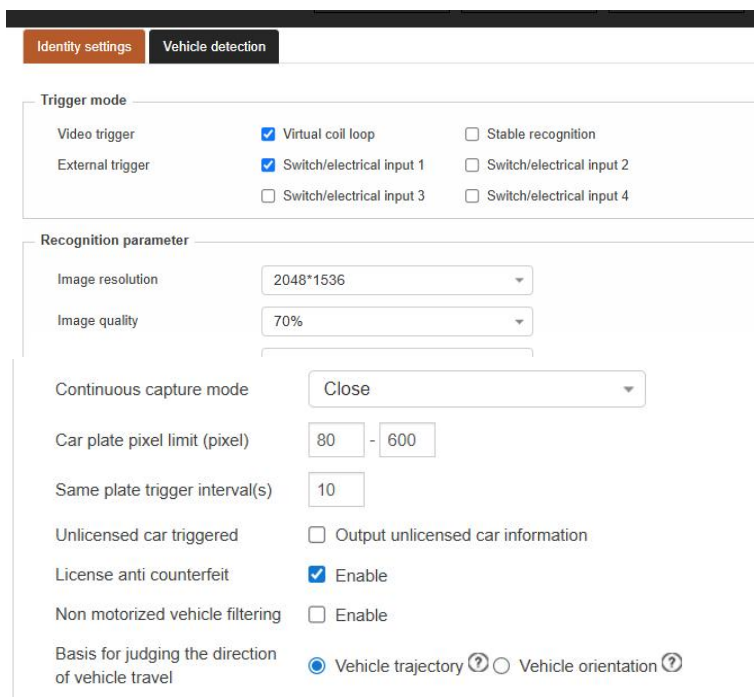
Identity settings
Vehicle detection

Trigger mode

Video trigger
Virtual coil loop
Stable recognition

External trigger
Switch/electrical input 1
Switch/electrical input 2
Switch/electrical input 3
Switch/electrical input 4

Recognition parameter

Image resolution
2048*1536

Image quality
70%

Continuous capture mode
Close

Car plate pixel limit (pixel)
80 - 600

Same plate trigger interval(s)
10

Unlicensed car triggered
Output unlicensed car information

License anti counterfeit
Enable

Non motorized vehicle filtering
Enable

Basis for judging the direction of vehicle travel
Vehicle trajectory
Vehicle orientation